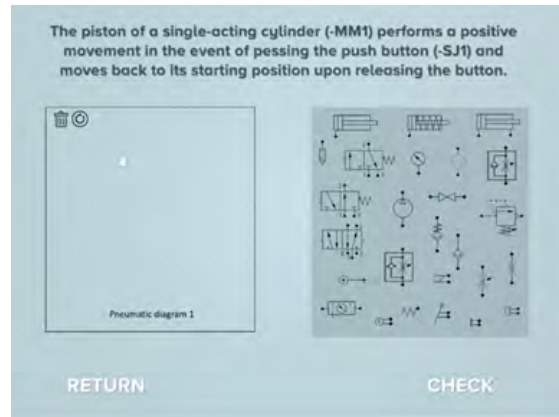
The piston of a single-acting cylinder (-MM1) performs a positive movement in the event of pessing the push button (-SJ1) and moves back to its starting position upon releasing the button.

Pneumatic diagram 1

RETURN

CHECK